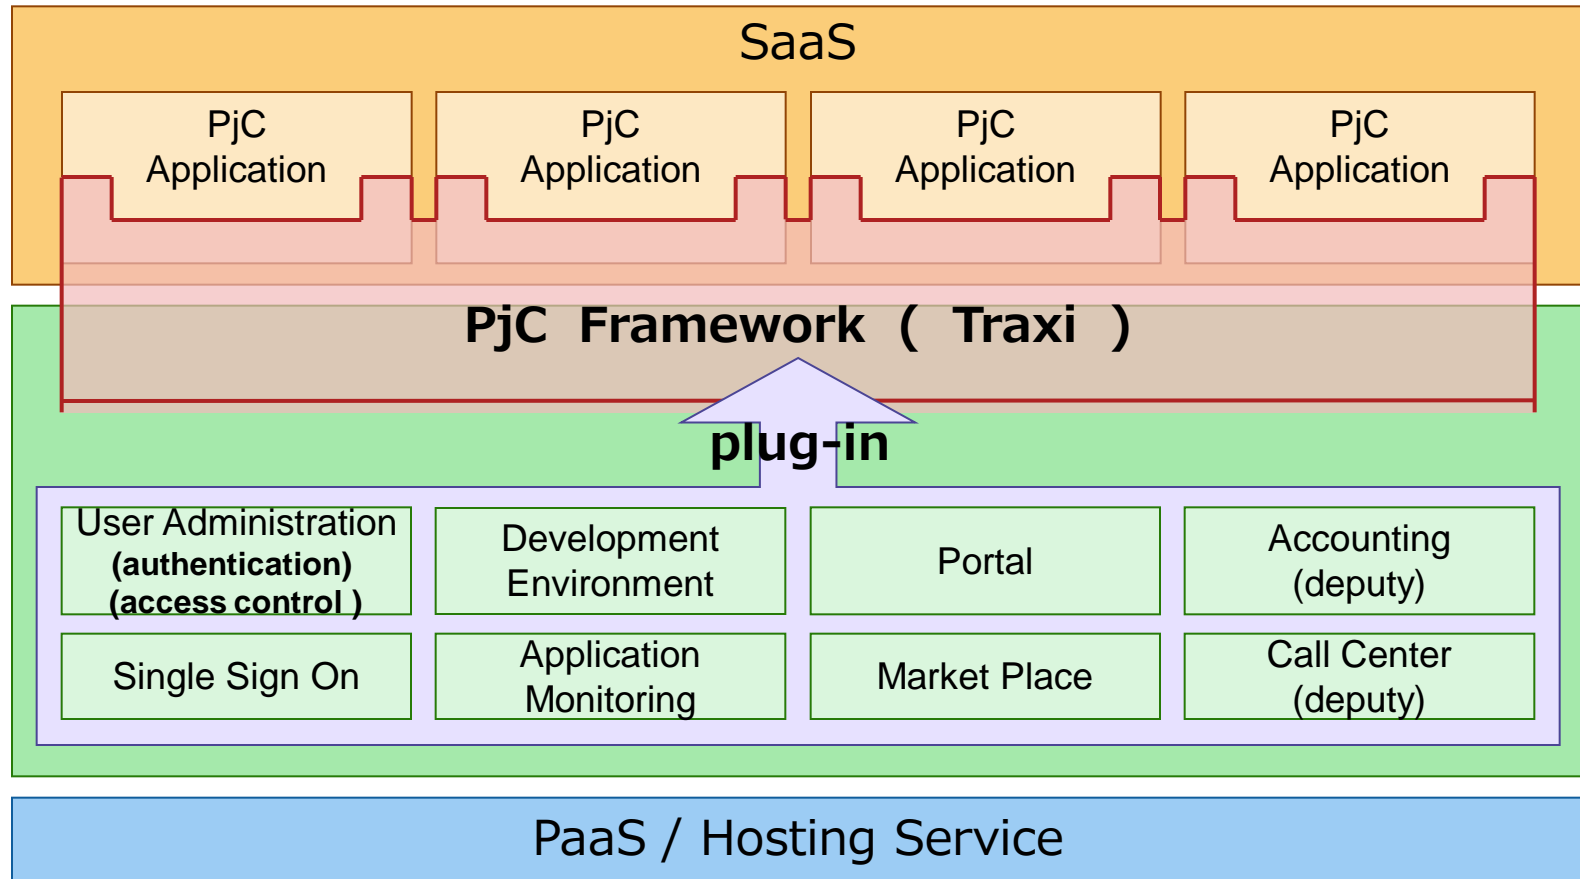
SaaS

PjC Application

PjC Application

PjC Application

PjC Application

PjC Framework ( Traxi )

plug-in

User Administration (authentication) (access control )

Development Environment

Portal

Accounting (deputy)

Single Sign On

Application Monitoring

Market Place

Call Center (deputy)

PaaS / Hosting Service